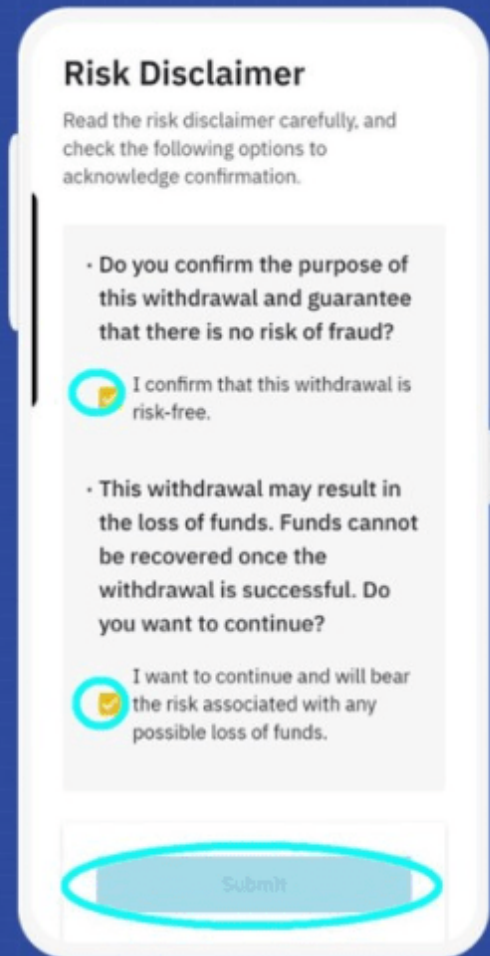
Risk Disclaimer

Read the risk disclaimer carefully, and check the following options to acknowledge confirmation.

· Do you confirm the purpose of this withdrawal and guarantee that there is no risk of fraud?

I confirm that this withdrawal is risk-free.

· This withdrawal may result in the loss of funds. Funds cannot be recovered once the withdrawal is successful. Do you want to continue?

I want to continue and will bear the risk associated with any possible loss of funds.

Submit